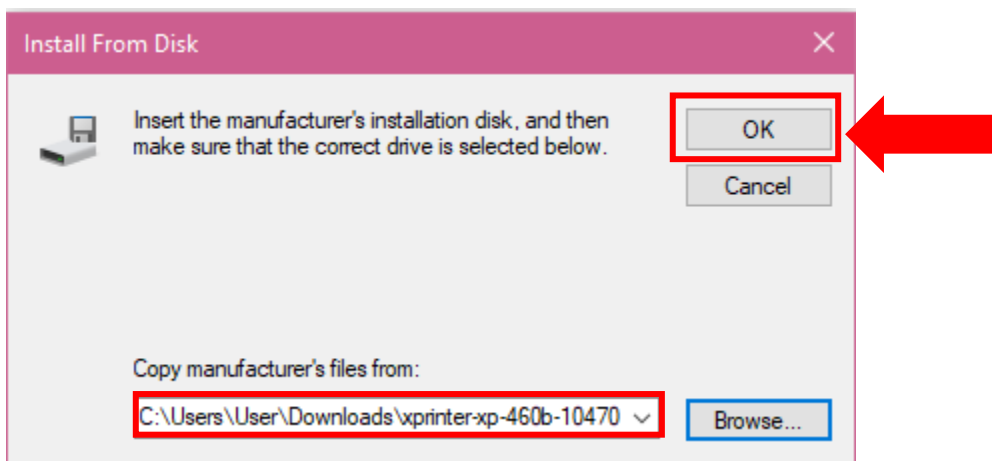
Install From Disk

×

Insert the manufacturer's installation disk, and then make sure that the correct drive is selected below.

OK

Cancel

Copy manufacturer's files from:

C:\Users\User\Downloads\xprinter-xp-460b-10470

Browse...